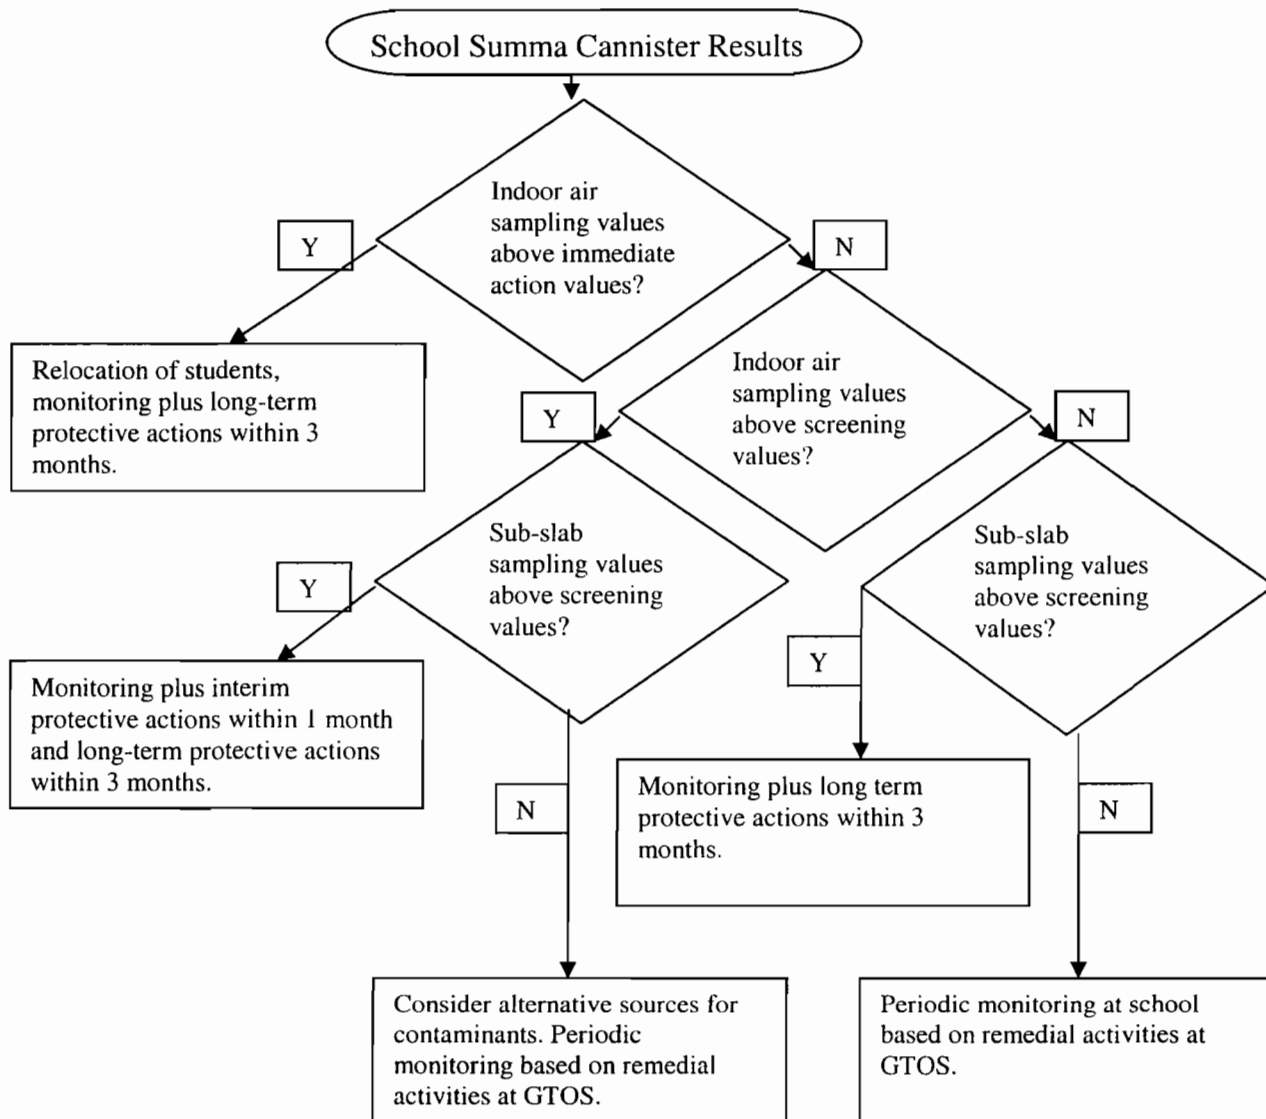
School Summa Cannister Results

Indoor air sampling values above immediate action values?

Y

N

Relocation of students, monitoring plus long-term protective actions within 3 months.

Indoor air sampling values above screening values?

Y

N

Sub-slab sampling values above screening values?

Y

Monitoring plus interim protective actions within 1 month and long-term protective actions within 3 months.

N

Sub-slab sampling values above screening values?

Y

Monitoring plus long term protective actions within 3 months.

N

Consider alternative sources for contaminants. Periodic monitoring based on remedial activities at GTOS.

Periodic monitoring at school based on remedial activities at GTOS.